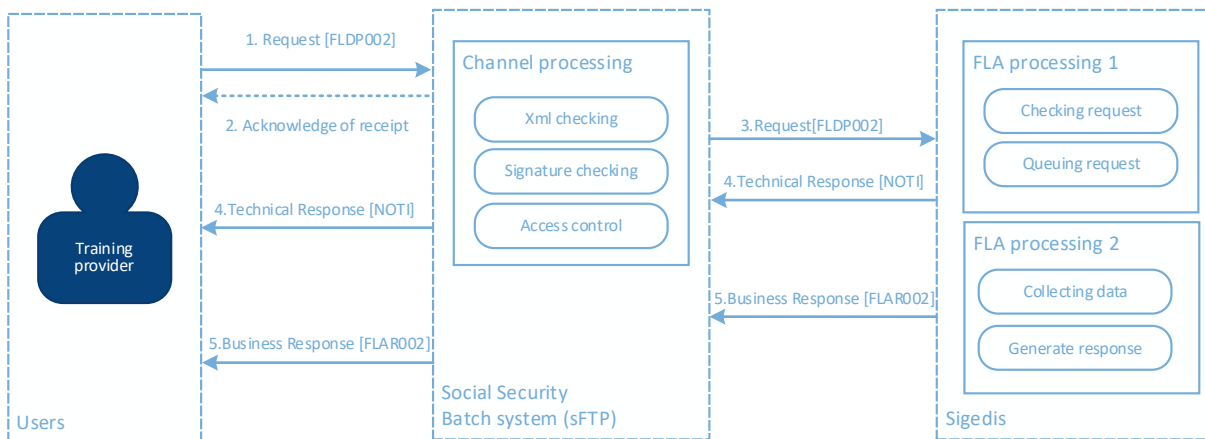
1. Request [FLDP002]

2. Acknowledge of receipt

Training provider

4.Technical Response [NOTI]

5.Business Response [FLAR002]

Users

Channel processing

Xml checking

Signature checking

Access control

Social Security Batch system (sFTP)

3.Request[FLDP002]

4.Technical Response [NOTI]

5.Business Response [FLAR002]

FLA processing 1

Checking request

Queuing request

FLA processing 2

Collecting data

Generate response

Sigedis